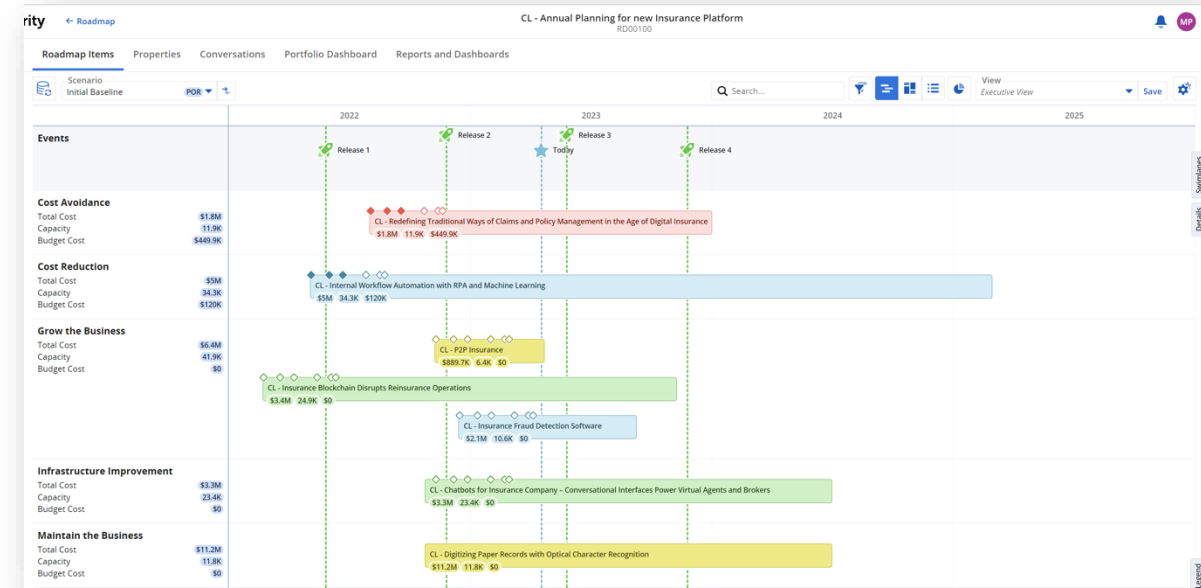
rity ← Roadmap

CL - Annual Planning for new Insurance Platform
RD00100

MP

Roadmap Items | Properties | Conversations | Portfolio Dashboard | Reports and Dashboards

Scenario
Initial Baseline POR

Search...

View
Executive View

Save

2022 | 2023 | 2024 | 2025

Events
Release 1
Release 2
Today
Release 3
Release 4

Swimlanes
Details

Cost Avoidance
Total Cost $1.8M
Capacity 11.9K
Budget Cost $449.9K

CL - Redefining Traditional Ways of Claims and Policy Management in the Age of Digital Insurance
$1.8M 11.9K $449.9K

Cost Reduction
Total Cost $5M
Capacity 34.3K
Budget Cost $120K

CL - Internal Workflow Automation with RPA and Machine Learning
$5M 34.3K $120K

Grow the Business
Total Cost $6.4M
Capacity 41.9K
Budget Cost $0

CL - P2P Insurance
$889.7K 6.4K $0

CL - Insurance Blockchain Disrupts Reinsurance Operations
$3.4M 24.9K $0

CL - Insurance Fraud Detection Software
$2.1M 10.6K $0

Infrastructure Improvement
Total Cost $3.3M
Capacity 23.4K
Budget Cost $0

CL - Chatbots for Insurance Company – Conversational Interfaces Power Virtual Agents and Brokers
$3.3M 23.4K $0

Maintain the Business
Total Cost $11.2M
Capacity 11.8K
Budget Cost $0

CL - Digitizing Paper Records with Optical Character Recognition
$11.2M 11.8K $0